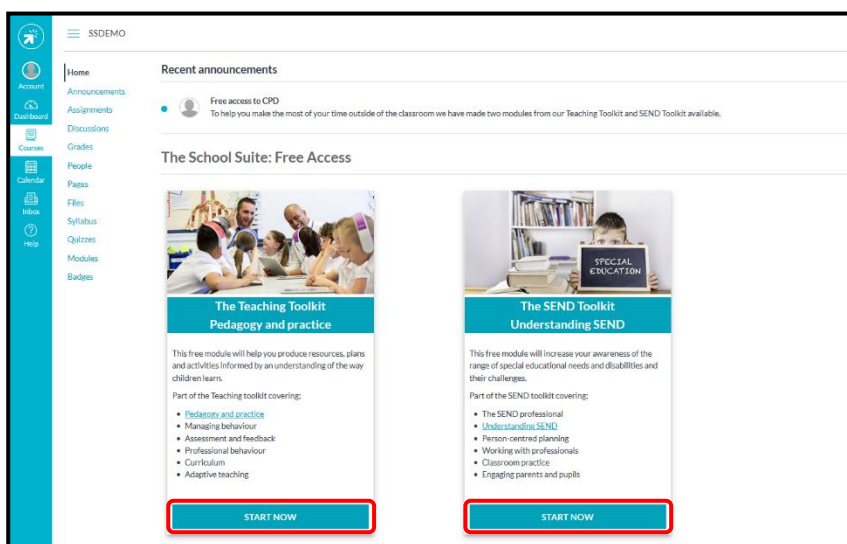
SSDEMO

Account
Dashboard
Courses
Calendar
Inbox
Help

Home
Announcements
Assignments
Discussions
Grades
People
Pages
Files
Syllabus
Quizzes
Modules
Badges

Recent announcements

Free access to CPD
To help you make the most of your time outside of the classroom we have made two modules from our Teaching Toolkit and SEND Toolkit available.

The School Suite: Free Access

The Teaching Toolkit
Pedagogy and practice

This free module will help you produce resources, plans and activities informed by an understanding of the way children learn.

Part of the Teaching toolkit covering;

- Pedagogy and practice
- Managing behaviour
- Assessment and feedback
- Professional behaviour
- Curriculum
- Adaptive teaching

START NOW

SPECIAL EDUCATION

The SEND Toolkit
Understanding SEND

This free module will increase your awareness of the range of special educational needs and disabilities and their challenges.

Part of the SEND toolkit covering;

- The SEND professional
- Understanding SEND
- Person-centred planning
- Working with professionals
- Classroom practice
- Engaging parents and pupils

START NOW